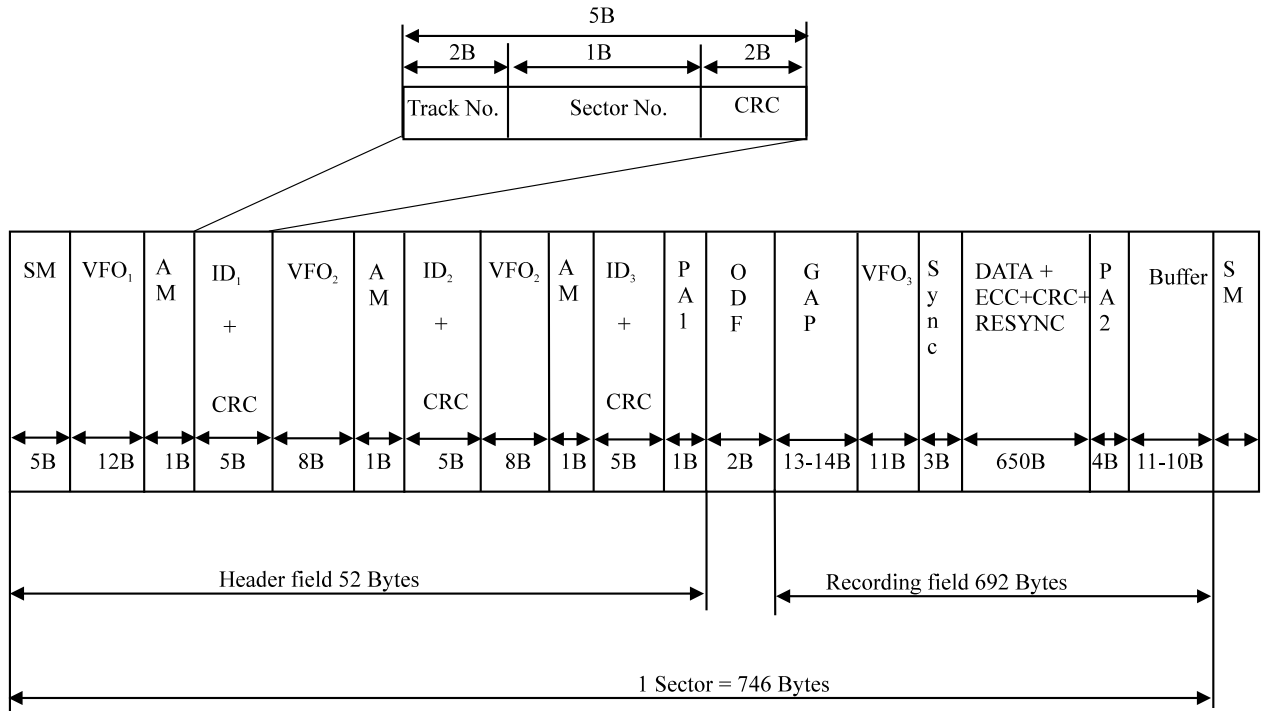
5B

| 2B | 1B | 2B |
|---|---|---|
| Track No. | Sector No. | CRC |

| SM | $VFO_1$ | AM | $ID_1$ + CRC | $VFO_2$ | AM | $ID_2$ + CRC | $VFO_2$ | AM | $ID_3$ + CRC | PA1 | ODF | GAP | $VFO_3$ | Sync | DATA + ECC+CRC+ RESYNC | PA2 | Buffer | SM |
|---|---|---|---|---|---|---|---|---|---|---|---|---|---|---|---|---|---|---|
| 5B | 12B | 1B | 5B | 8B | 1B | 5B | 8B | 1B | 5B | 1B | 2B | 13-14B | 11B | 3B | 650B | 4B | 11-10B | |

Header field 52 Bytes

Recording field 692 Bytes

1 Sector = 746 Bytes